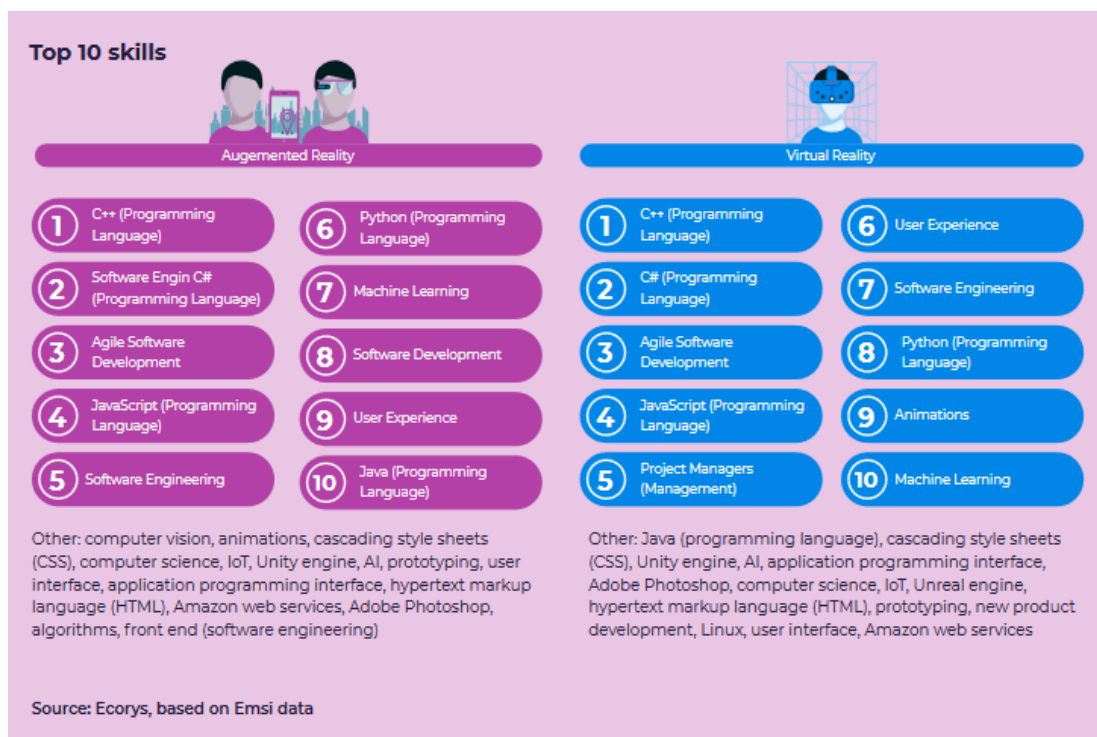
Top 10 skills

Augemented Reality

1 C++ (Programming Language)
2 Software Engin C# (Programming Language)
3 Agile Software Development
4 JavaScript (Programming Language)
5 Software Engineering
6 Python (Programming Language)
7 Machine Learning
8 Software Development
9 User Experience
10 Java (Programming Language)

Other: computer vision, animations, cascading style sheets (CSS), computer science, IoT, Unity engine, AI, prototyping, user interface, application programming interface, hypertext markup language (HTML), Amazon web services, Adobe Photoshop, algorithms, front end (software engineering)

Virtual Reality

1 C++ (Programming Language)
2 C# (Programming Language)
3 Agile Software Development
4 JavaScript (Programming Language)
5 Project Managers (Management)
6 User Experience
7 Software Engineering
8 Python (Programming Language)
9 Animations
10 Machine Learning

Other: Java (programming language), cascading style sheets (CSS), Unity engine, AI, application programming interface, Adobe Photoshop, computer science, IoT, Unreal engine, hypertext markup language (HTML), prototyping, new product development, Linux, user interface, Amazon web services

Source: Ecorys, based on Emsi data